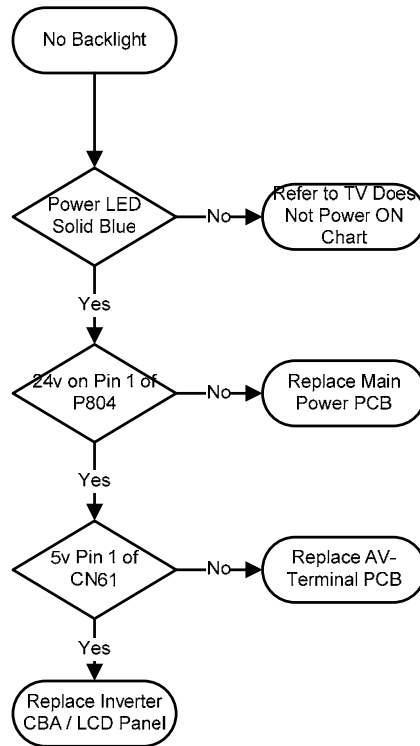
No Backlight

Power LED Solid Blue

No

Refer to TV Does Not Power ON Chart

Yes

24v on Pin 1 of P804

No

Replace Main Power PCB

Yes

5v Pin 1 of CN61

No

Replace AV-Terminal PCB

Yes

Replace Inverter CBA / LCD Panel